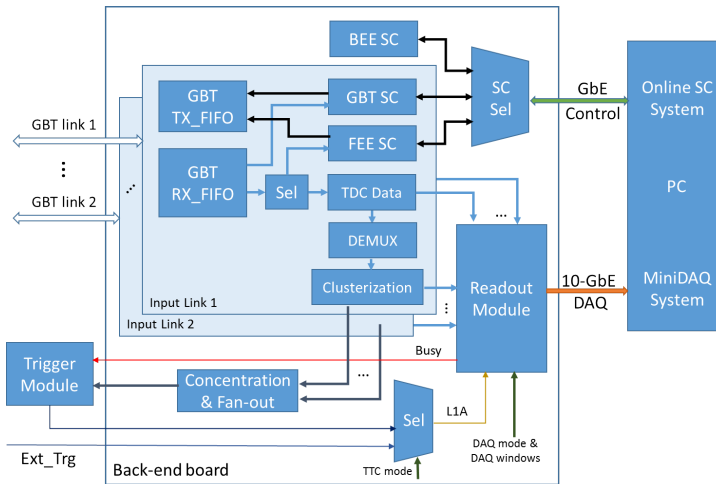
BEE SC

GBT TX_FIFO

GBT SC

SC Sel

GbE Control

Online SC System

GBT link 1

FEE SC

⋮

GBT RX_FIFO

Sel

TDC Data

PC

GBT link 2

...

...

DEMUX

Readout Module

10-GbE DAQ

MiniDAQ System

Clusterization

Input Link 1

Input Link 2

Busy

Trigger Module

Concentration & Fan-out

...

Sel

L1A

Ext_Trg

DAQ mode & DAQ windows

Back-end board

TTC mode